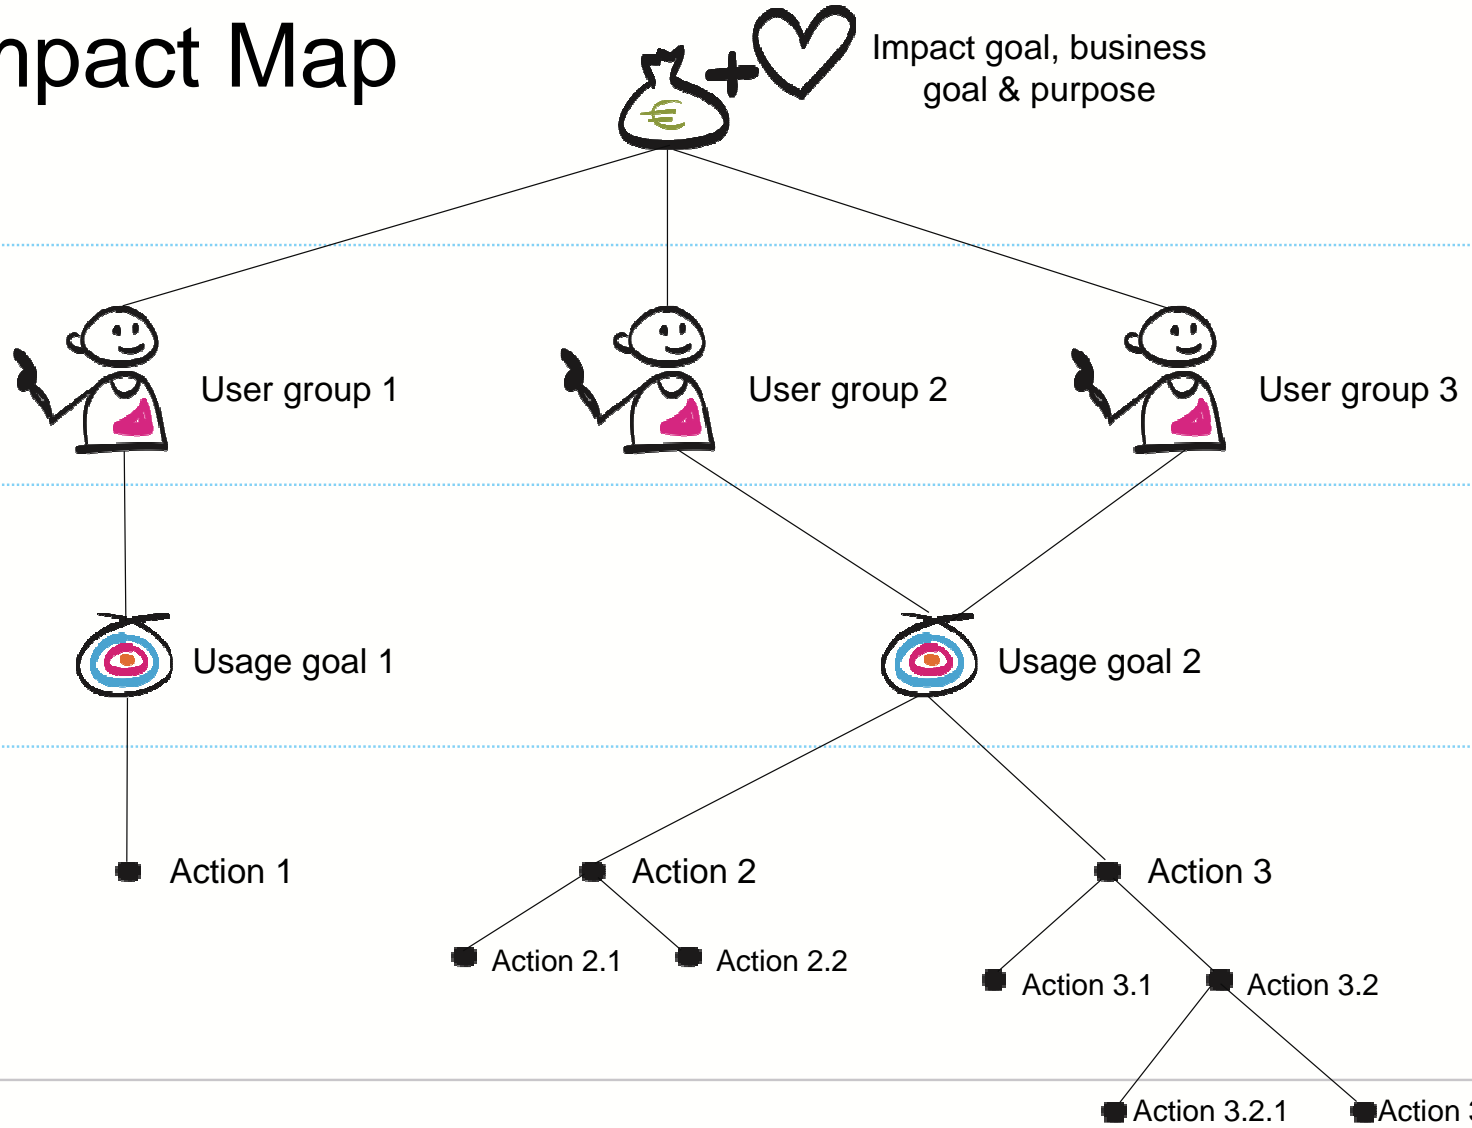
npact Map

€

Impact goal, business goal & purpose

User group 1

User group 2

User group 3

Usage goal 1

Usage goal 2

Action 1

Action 2

Action 3

Action 2.1

Action 2.2

Action 3.1

Action 3.2

Action 3.2.1

Action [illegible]